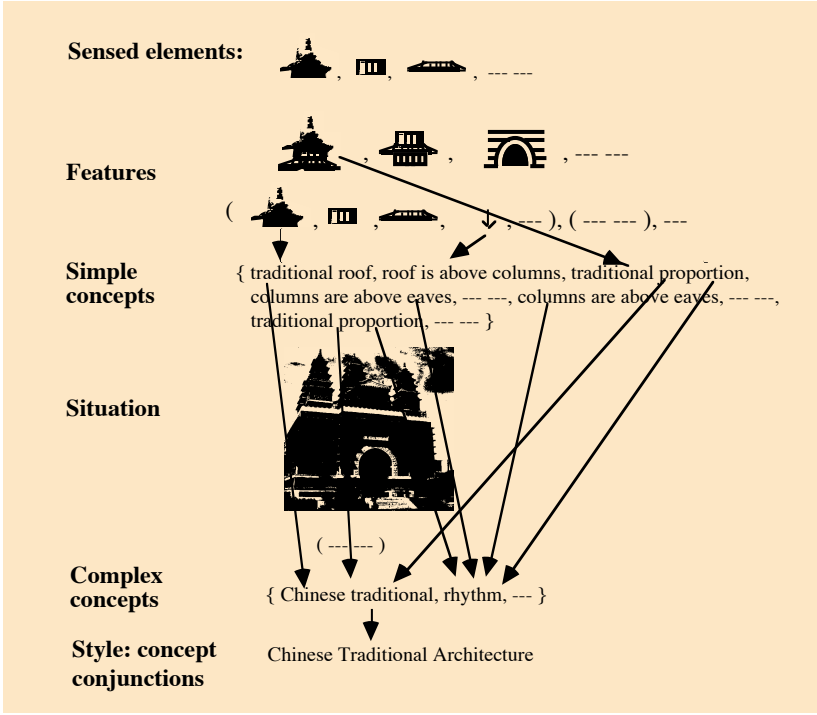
Sensed elements:

, , , --- ---

Features

, , , --- ---

( , , , , --- ), ( --- --- ), ---

Simple concepts

{ traditional roof, roof is above columns, traditional proportion, columns are above eaves, --- ---, columns are above eaves, --- ---, traditional proportion, --- --- }

Situation

( --- --- )

Complex concepts

{ Chinese traditional, rhythm, --- }

Style: concept conjunctions

Chinese Traditional Architecture